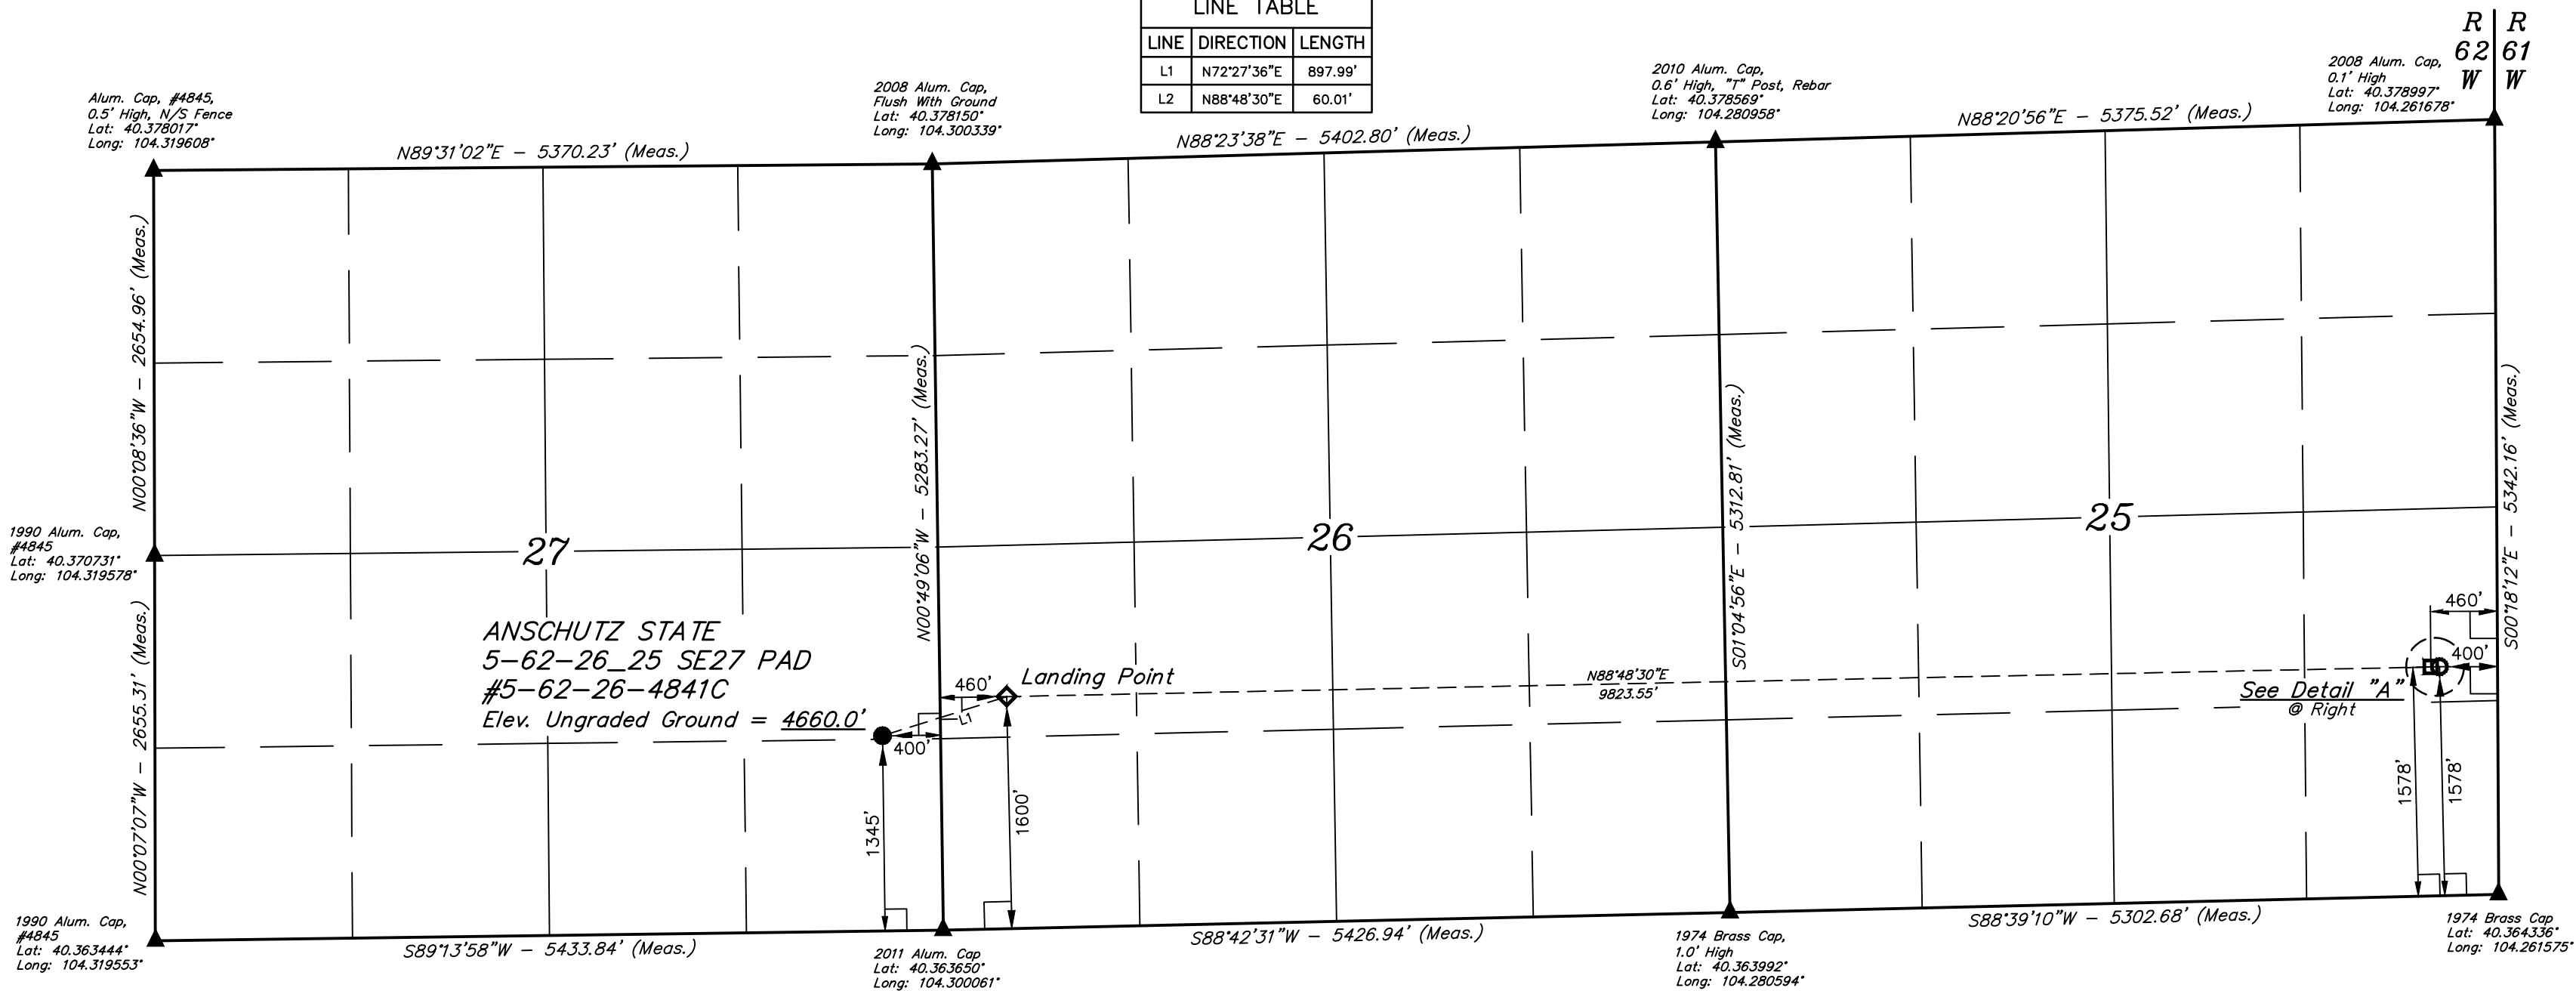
LINE TABLE

| LINE | DIRECTION | LENGTH |
|---|---|---|
| L1 | N72°27'36"E | 897.99' |
| L2 | N88°48'30"E | 60.01' |

R 62 W | R 61 W

Alum. Cap, #4845, 0.5' High, N/S Fence
Lat: 40.378017°
Long: 104.319608°

N89°31'02"E – 5370.23' (Meas.)

2008 Alum. Cap, Flush With Ground
Lat: 40.378150°
Long: 104.300339°

N88°23'38"E – 5402.80' (Meas.)

2010 Alum. Cap, 0.6' High, "T" Post, Rebar
Lat: 40.378569°
Long: 104.280958°

N88°20'56"E – 5375.52' (Meas.)

2008 Alum. Cap, 0.1' High
Lat: 40.378997°
Long: 104.261678°

N00°08'36"W – 2654.96' (Meas.)

N00°49'06"W – 5283.27' (Meas.)

S01°04'56"E – 5312.81' (Meas.)

S00°18'12"E – 5342.16' (Meas.)

1990 Alum. Cap, #4845
Lat: 40.370731°
Long: 104.319578°

27

26

25

ANSCHUTZ STATE
5-62-26_25 SE27 PAD
#5-62-26-4841C
Elev. Ungraded Ground = 4660.0'

460'
Landing Point
L1
400'

N88°48'30"E
9823.55'

460'
400'
See Detail "A"
@ Right

N00°07'07"W – 2655.31' (Meas.)

1345'
1600'
1578'
1578'

1990 Alum. Cap, #4845
Lat: 40.363444°
Long: 104.319553°

S89°13'58"W – 5433.84' (Meas.)

2011 Alum. Cap
Lat: 40.363650°
Long: 104.300061°

S88°42'31"W – 5426.94' (Meas.)

1974 Brass Cap, 1.0' High
Lat: 40.363992°
Long: 104.280594°

S88°39'10"W – 5302.68' (Meas.)

1974 Brass Cap
Lat: 40.364336°
Long: 104.261575°